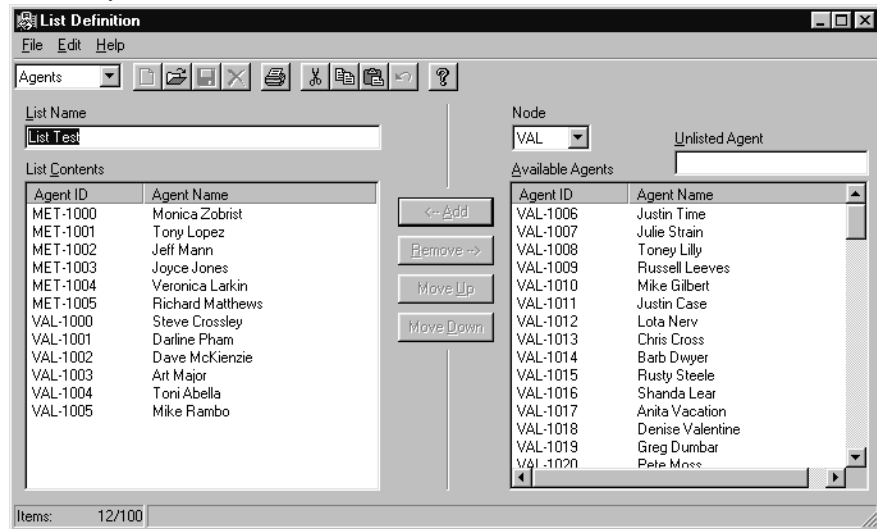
List Definition

File Edit Help

Agents

List Name

List Test

List Contents

| Agent ID | Agent Name |
|---|---|
| MET-1000 | Monica Zobrist |
| MET-1001 | Tony Lopez |
| MET-1002 | Jeff Mann |
| MET-1003 | Joyce Jones |
| MET-1004 | Veronica Larkin |
| MET-1005 | Richard Matthews |
| VAL-1000 | Steve Crossley |
| VAL-1001 | Darline Pham |
| VAL-1002 | Dave McKienzie |
| VAL-1003 | Art Major |
| VAL-1004 | Toni Abella |
| VAL-1005 | Mike Rambo |

<-- Add

Remove -->

Move Up

Move Down

Node

VAL

Unlisted Agent

Available Agents

| Agent ID | Agent Name |
|---|---|
| VAL-1006 | Justin Time |
| VAL-1007 | Julie Strain |
| VAL-1008 | Toney Lilly |
| VAL-1009 | Russell Leeves |
| VAL-1010 | Mike Gilbert |
| VAL-1011 | Justin Case |
| VAL-1012 | Lota Nerv |
| VAL-1013 | Chris Cross |
| VAL-1014 | Barb Dwyer |
| VAL-1015 | Rusty Steele |
| VAL-1016 | Shanda Lear |
| VAL-1017 | Anita Vacation |
| VAL-1018 | Denise Valentine |
| VAL-1019 | Greg Dumbar |
| VAL-1020 | Pete Moss |

Items: 12/100